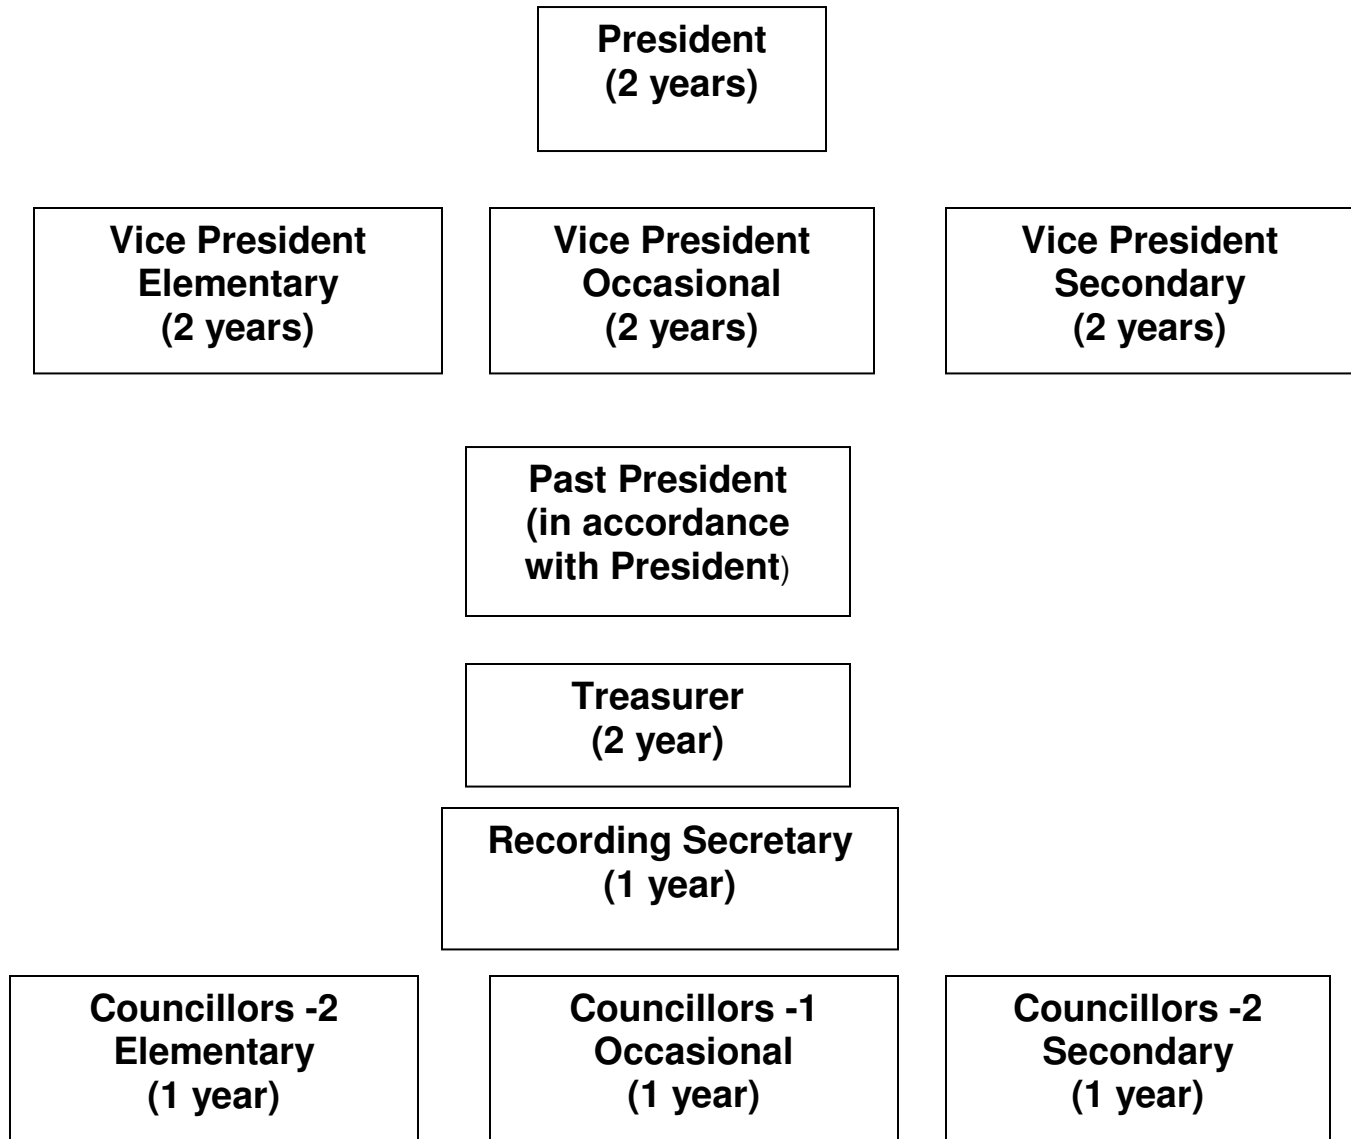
President
(2 years)

Vice President
Elementary
(2 years)

Vice President
Occasional
(2 years)

Vice President
Secondary
(2 years)

Past President
(in accordance
with President)

Treasurer
(2 year)

Recording Secretary
(1 year)

Councillors -2
Elementary
(1 year)

Councillors -1
Occasional
(1 year)

Councillors -2
Secondary
(1 year)